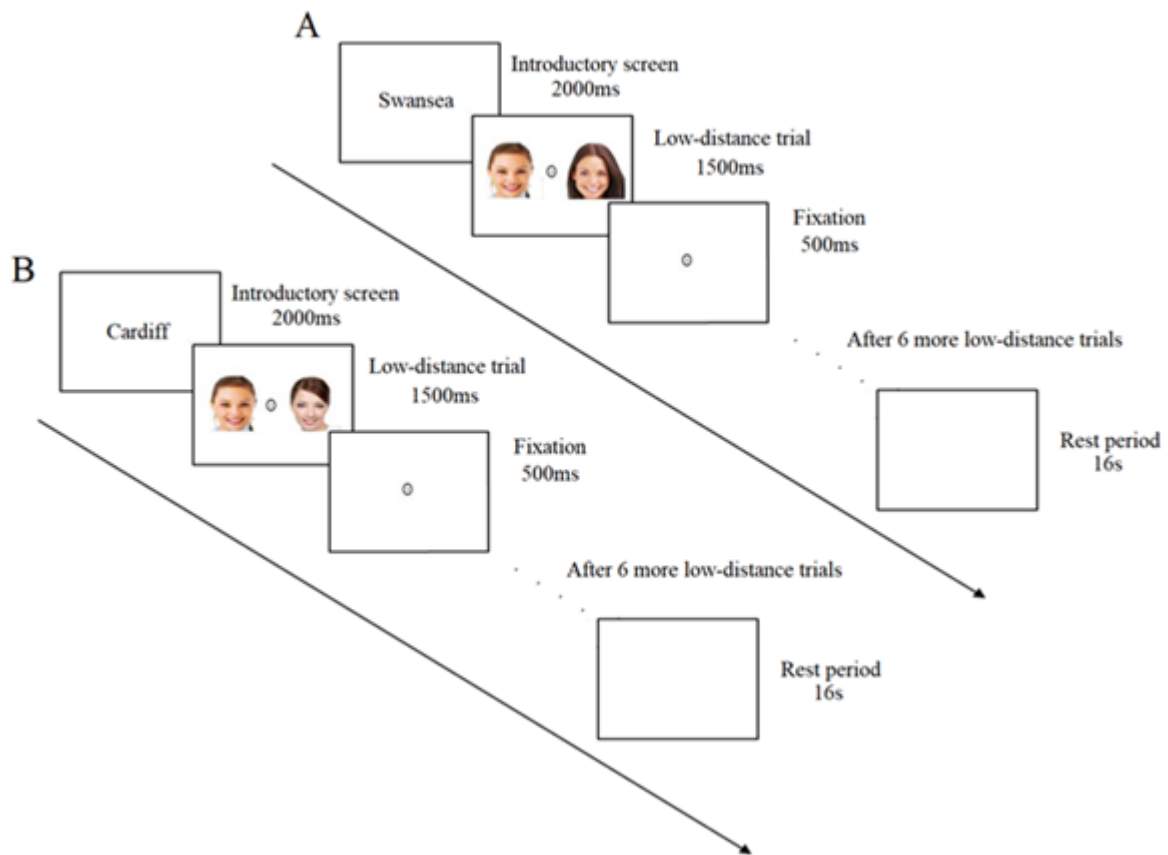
A

Swansea

Introductory screen
2000ms

Low-distance trial
1500ms

Fixation
500ms

After 6 more low-distance trials

Rest period
16s

B

Cardiff

Introductory screen
2000ms

Low-distance trial
1500ms

Fixation
500ms

After 6 more low-distance trials

Rest period
16s